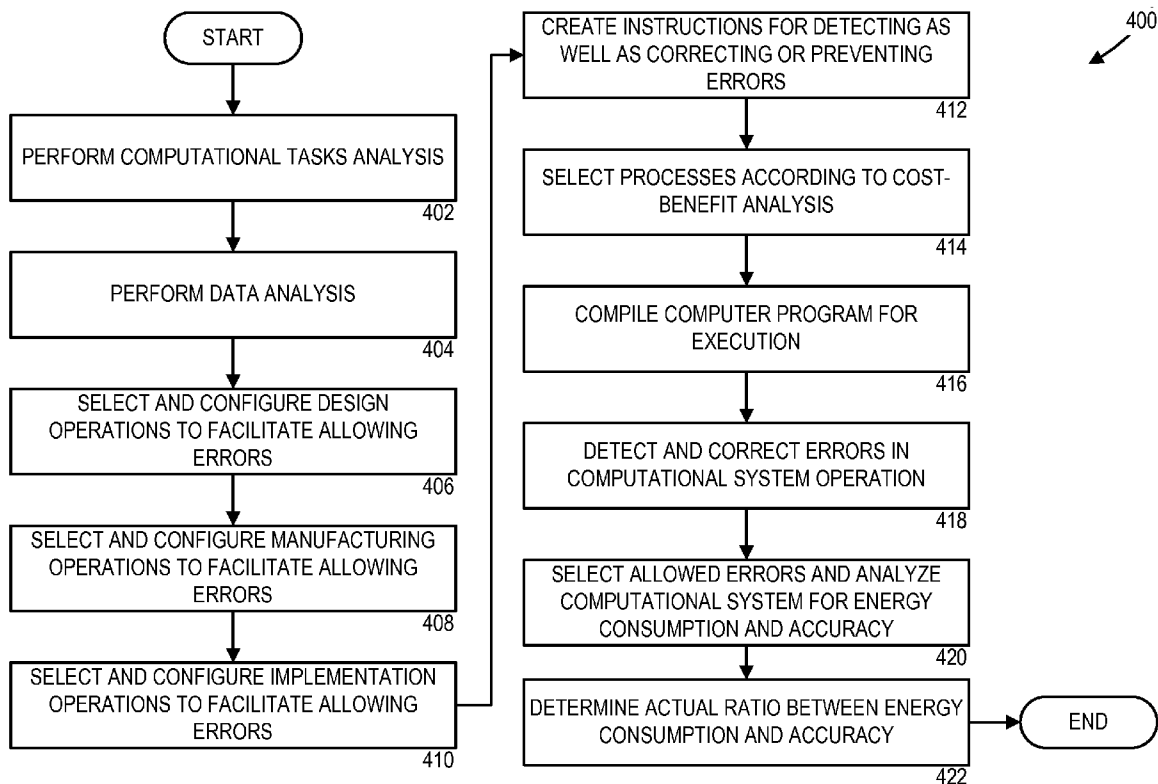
START

PERFORM COMPUTATIONAL TASKS ANALYSIS
402

PERFORM DATA ANALYSIS
404

SELECT AND CONFIGURE DESIGN OPERATIONS TO FACILITATE ALLOWING ERRORS
406

SELECT AND CONFIGURE MANUFACTURING OPERATIONS TO FACILITATE ALLOWING ERRORS
408

SELECT AND CONFIGURE IMPLEMENTATION OPERATIONS TO FACILITATE ALLOWING ERRORS
410

CREATE INSTRUCTIONS FOR DETECTING AS WELL AS CORRECTING OR PREVENTING ERRORS
412

SELECT PROCESSES ACCORDING TO COST-BENEFIT ANALYSIS
414

COMPILE COMPUTER PROGRAM FOR EXECUTION
416

DETECT AND CORRECT ERRORS IN COMPUTATIONAL SYSTEM OPERATION
418

SELECT ALLOWED ERRORS AND ANALYZE COMPUTATIONAL SYSTEM FOR ENERGY CONSUMPTION AND ACCURACY
420

DETERMINE ACTUAL RATIO BETWEEN ENERGY CONSUMPTION AND ACCURACY
422

END

400